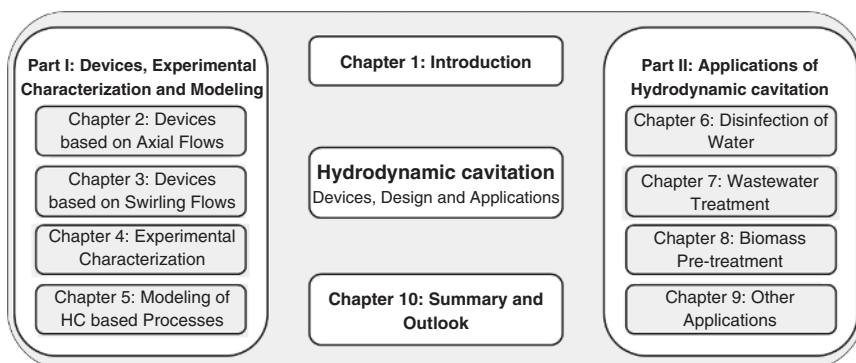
Part I: Devices, Experimental Characterization and Modeling

Chapter 2: Devices based on Axial Flows

Chapter 3: Devices based on Swirling Flows

Chapter 4: Experimental Characterization

Chapter 5: Modeling of HC based Processes

Chapter 1: Introduction

Hydrodynamic cavitation
Devices, Design and Applications

Chapter 10: Summary and Outlook

Part II: Applications of Hydrodynamic cavitation

Chapter 6: Disinfection of Water

Chapter 7: Wastewater Treatment

Chapter 8: Biomass Pre-treatment

Chapter 9: Other Applications